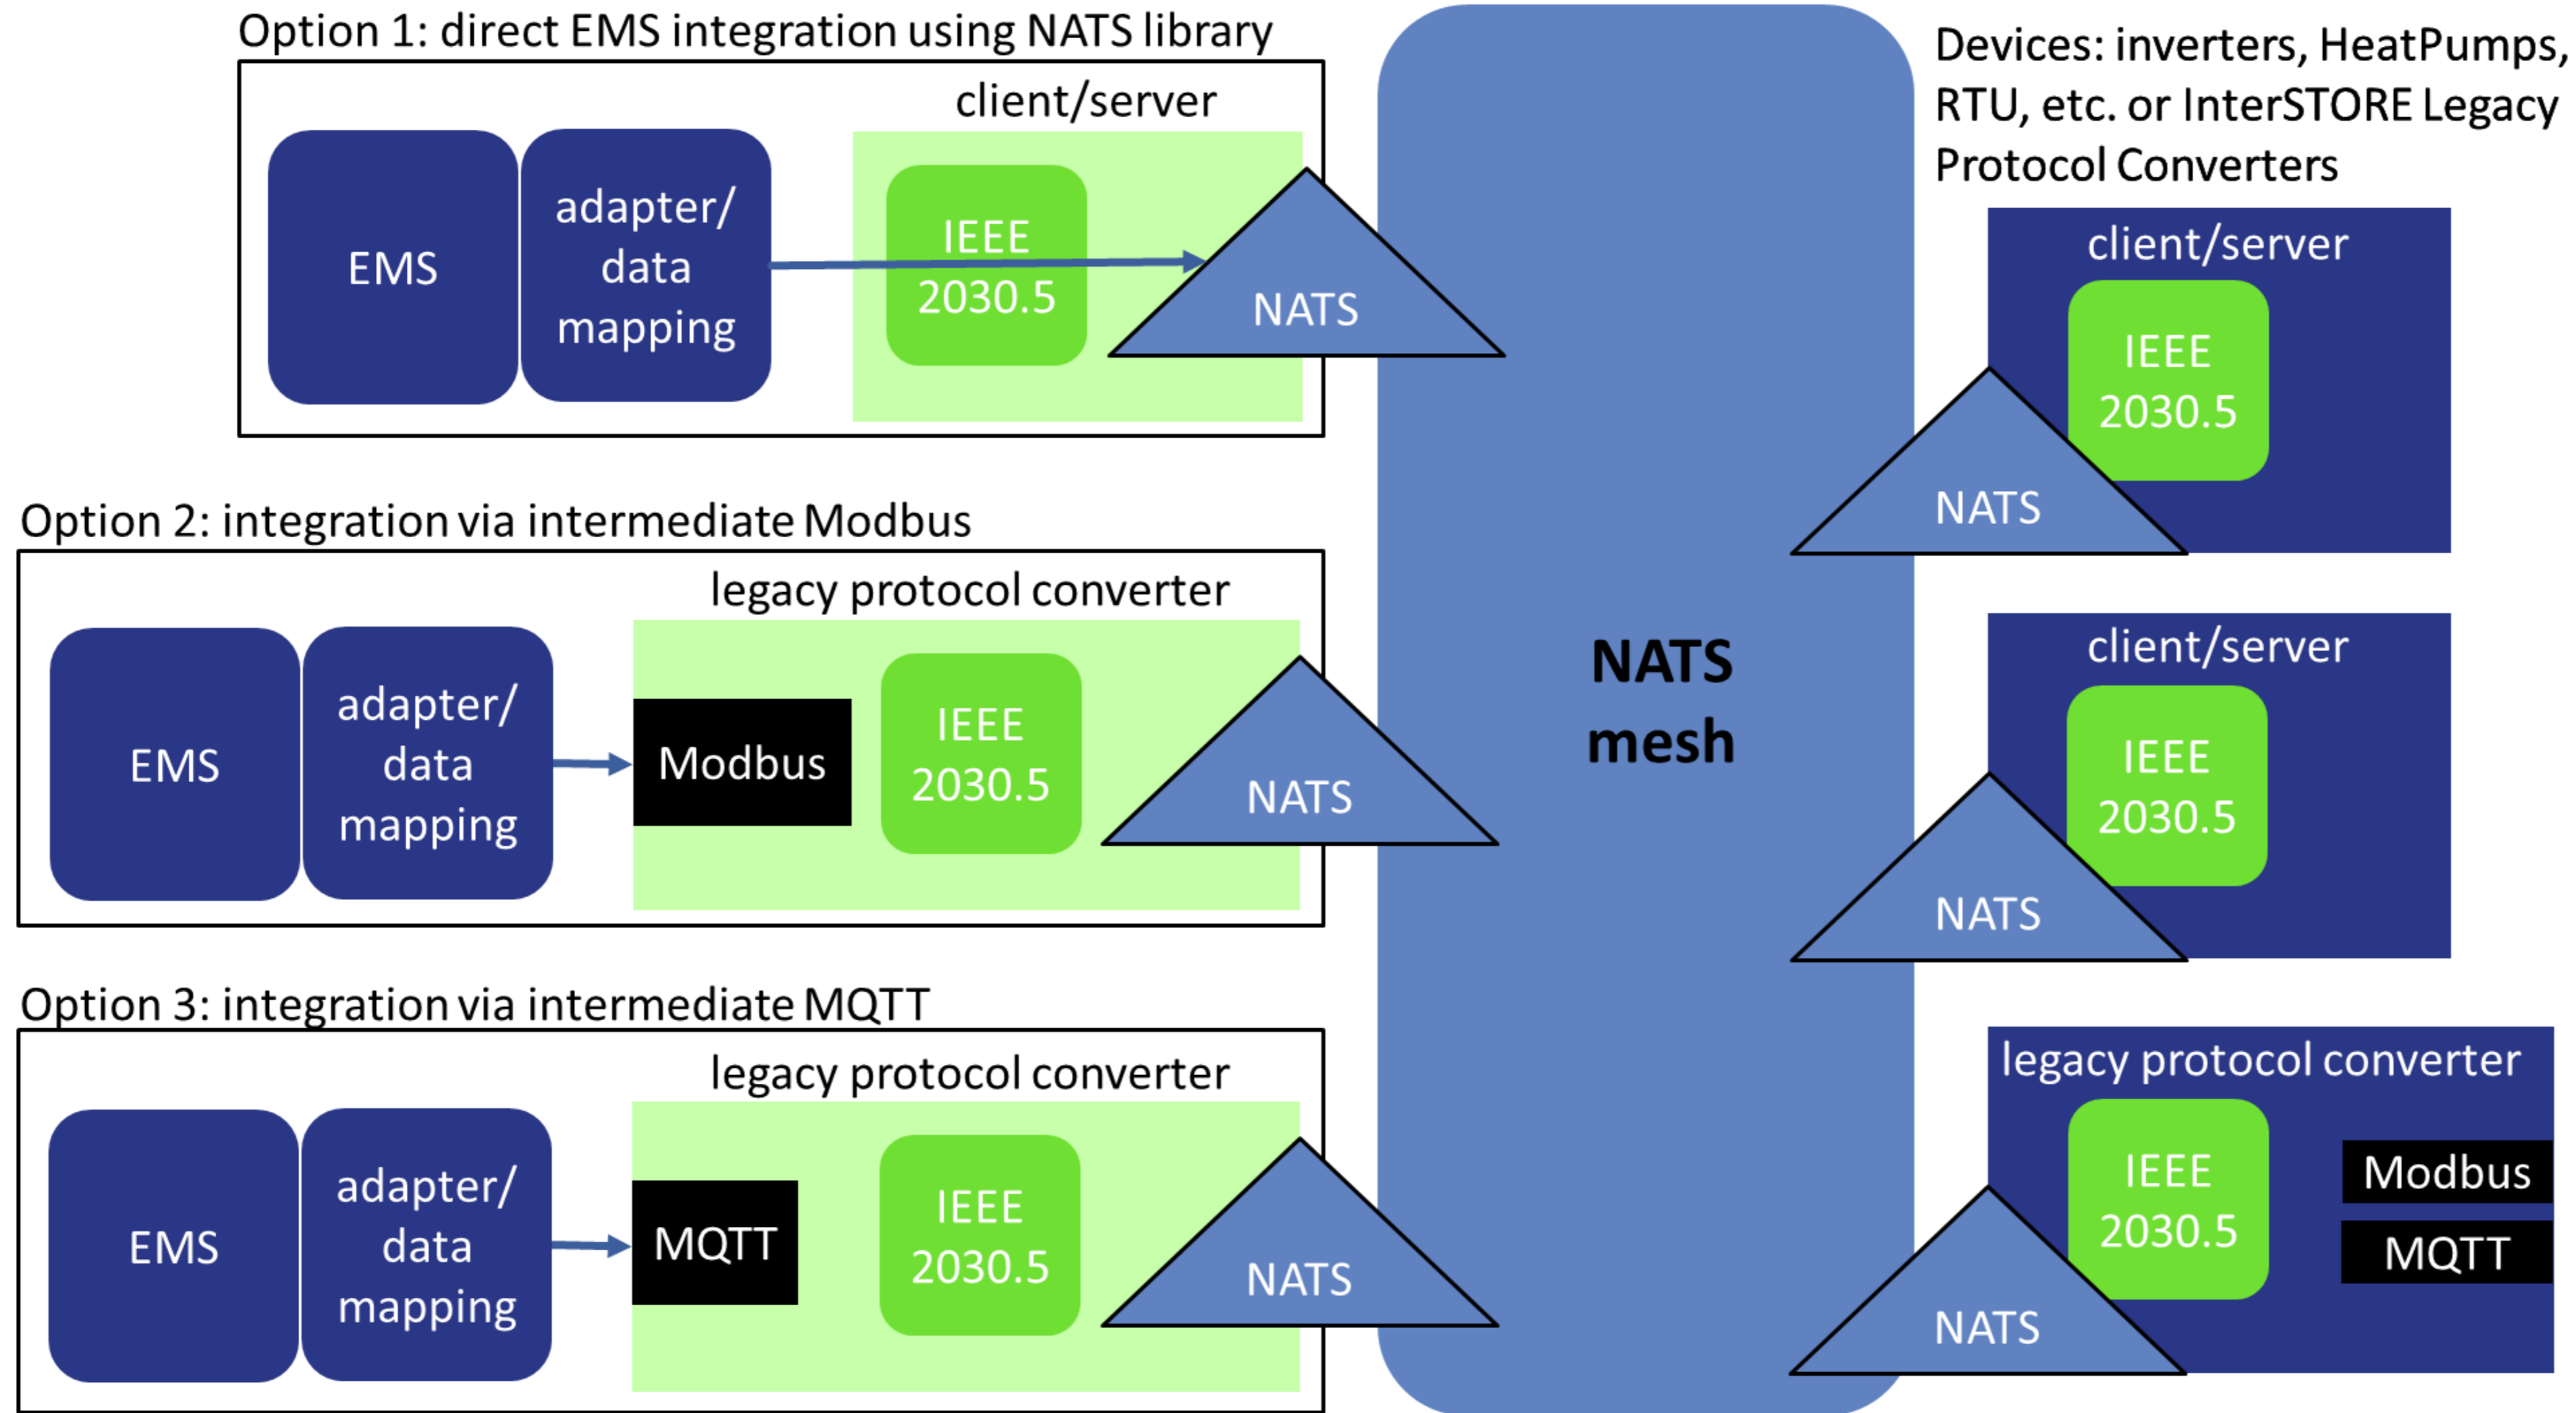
Option 1: direct EMS integration using NATS library

client/server

EMS

adapter/ data mapping

IEEE 2030.5

NATS

Option 2: integration via intermediate Modbus

legacy protocol converter

EMS

adapter/ data mapping

Modbus

IEEE 2030.5

NATS

Option 3: integration via intermediate MQTT

legacy protocol converter

EMS

adapter/ data mapping

MQTT

IEEE 2030.5

NATS

NATS mesh

Devices: inverters, HeatPumps, RTU, etc. or InterSTORE Legacy Protocol Converters

client/server

IEEE 2030.5

NATS

client/server

IEEE 2030.5

NATS

legacy protocol converter

IEEE 2030.5

Modbus

MQTT

NATS